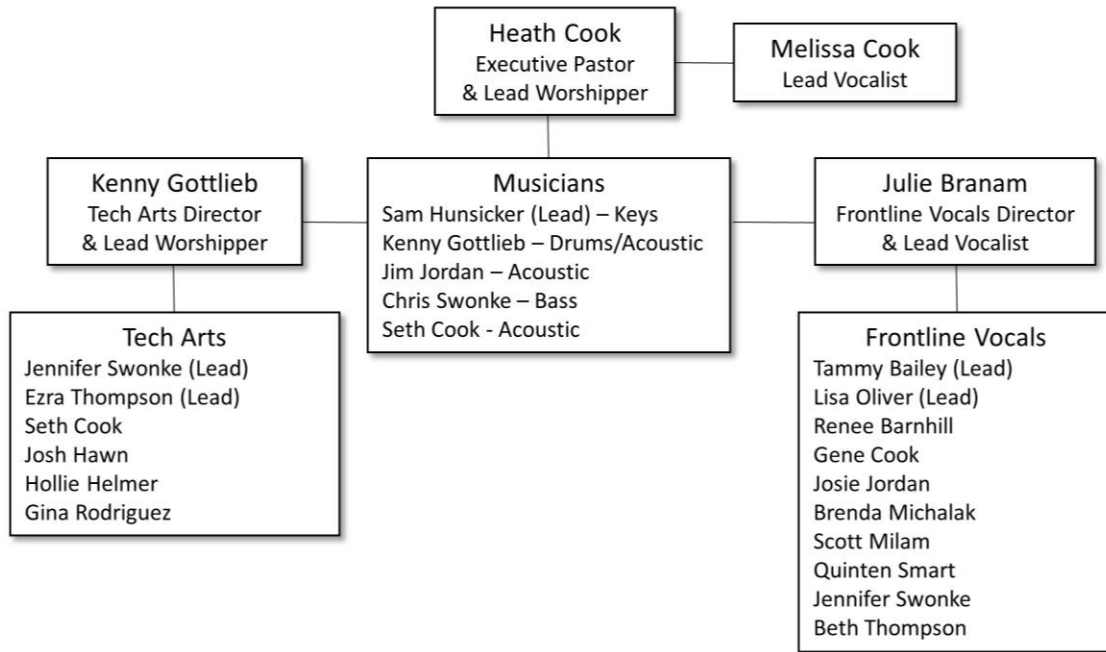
Heath Cook
Executive Pastor
& Lead Worshipper

Melissa Cook
Lead Vocalist

Kenny Gottlieb
Tech Arts Director
& Lead Worshipper

Musicians
Sam Hunsicker (Lead) – Keys
Kenny Gottlieb – Drums/Acoustic
Jim Jordan – Acoustic
Chris Swonke – Bass
Seth Cook - Acoustic

Julie Branam
Frontline Vocals Director
& Lead Vocalist

Tech Arts
Jennifer Swonke (Lead)
Ezra Thompson (Lead)
Seth Cook
Josh Hawn
Hollie Helmer
Gina Rodriguez

Frontline Vocals
Tammy Bailey (Lead)
Lisa Oliver (Lead)
Renee Barnhill
Gene Cook
Josie Jordan
Brenda Michalak
Scott Milam
Quinten Smart
Jennifer Swonke
Beth Thompson